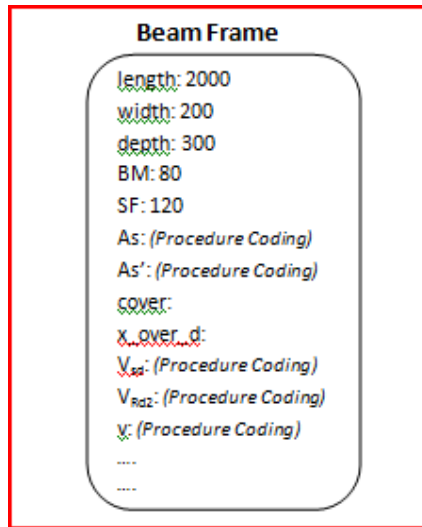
Beam Frame

length: 2000
width: 200
depth: 300
BM: 80
SF: 120
As: *(Procedure Coding)*
As': *(Procedure Coding)*
cover:
x_over_d:
$V_{sd}$: *(Procedure Coding)*
$V_{Rd2}$: *(Procedure Coding)*
v: *(Procedure Coding)*
....
....